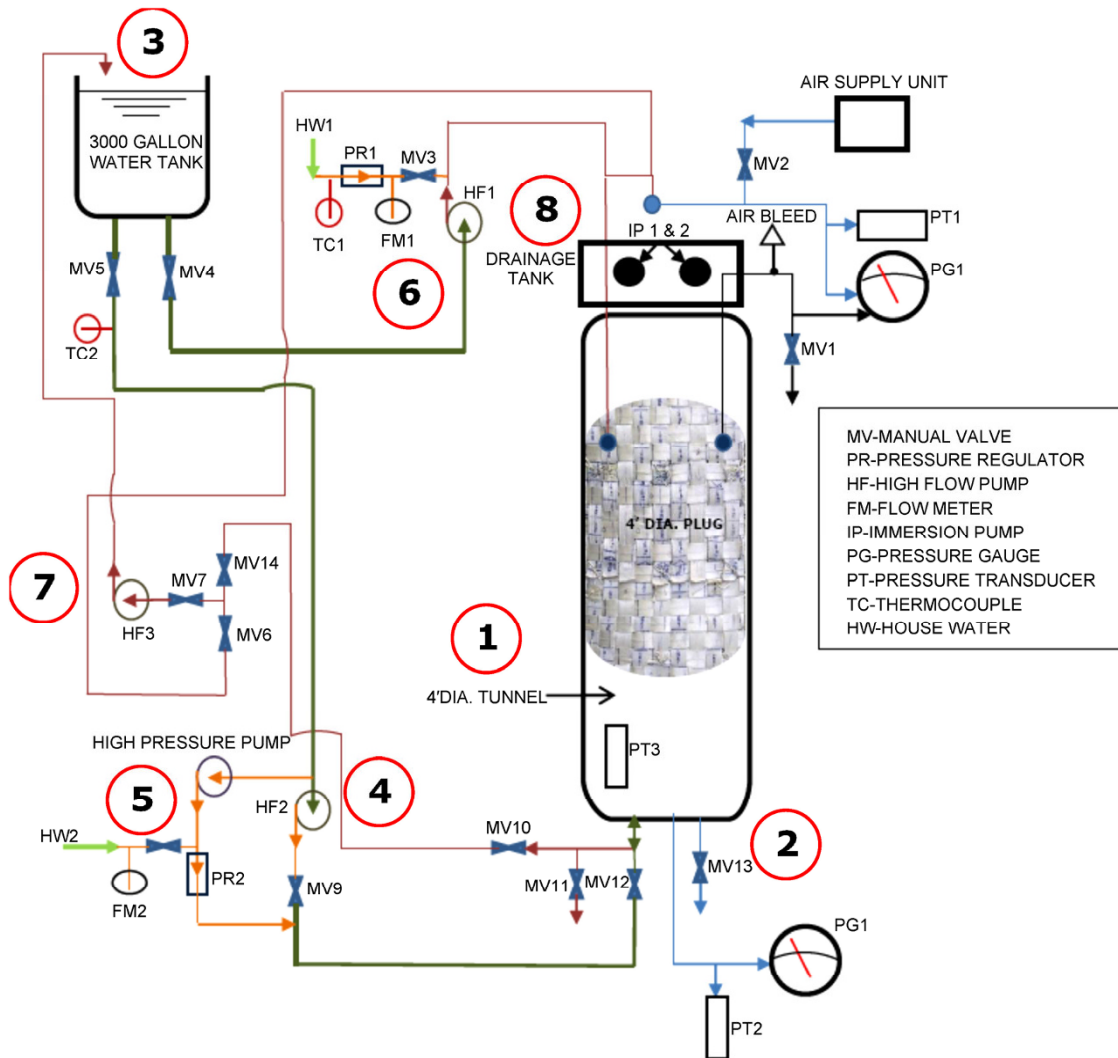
3

3000 GALLON WATER TANK

HW1

PR1

MV3

HF1

TC1

FM1

6

8

AIR SUPPLY UNIT

MV2

AIR BLEED

PT1

IP 1 & 2

DRAINAGE TANK

PG1

MV5

MV4

TC2

MV1

4' DIA. PLUG

MV-MANUAL VALVE
PR-PRESSURE REGULATOR
HF-HIGH FLOW PUMP
FM-FLOW METER
IP-IMMERSION PUMP
PG-PRESSURE GAUGE
PT-PRESSURE TRANSDUCER
TC-THERMOCOUPLE
HW-HOUSE WATER

7

MV14

MV7

HF3

MV6

1

4'DIA. TUNNEL

HIGH PRESSURE PUMP

PT3

5

4

HF2

HW2

MV10

2

FM2

PR2

MV9

MV11

MV12

MV13

PG1

PT2